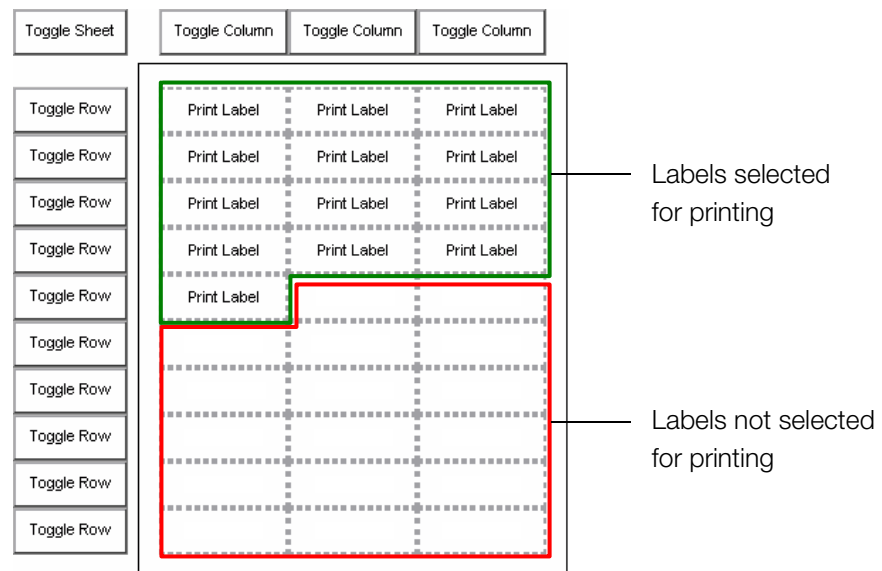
Toggle Sheet

Toggle Column Toggle Column Toggle Column

Toggle Row
Toggle Row
Toggle Row
Toggle Row
Toggle Row
Toggle Row
Toggle Row
Toggle Row
Toggle Row
Toggle Row

| Print Label | Print Label | Print Label |
|---|---|---|
| Print Label | Print Label | Print Label |
| Print Label | Print Label | Print Label |
| Print Label | Print Label | Print Label |
| Print Label | | |
| | | |
| | | |
| | | |
| | | |
| | | |

Labels selected for printing

Labels not selected for printing